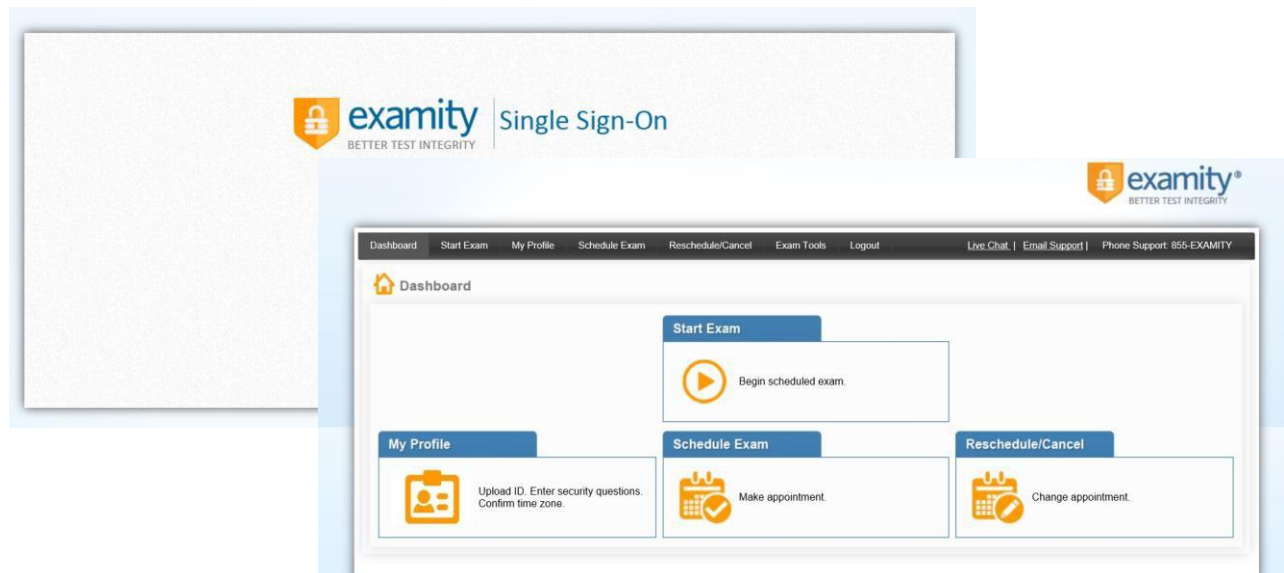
examity
BETTER TEST INTEGRITY
Single Sign-On

examity®
BETTER TEST INTEGRITY

Dashboard | Start Exam | My Profile | Schedule Exam | Reschedule/Cancel | Exam Tools | Logout | Live Chat | Email Support | Phone Support: 855-EXAMITY

Dashboard

Start Exam
Begin scheduled exam.

My Profile
Upload ID. Enter security questions. Confirm time zone.

Schedule Exam
Make appointment.

Reschedule/Cancel
Change appointment.